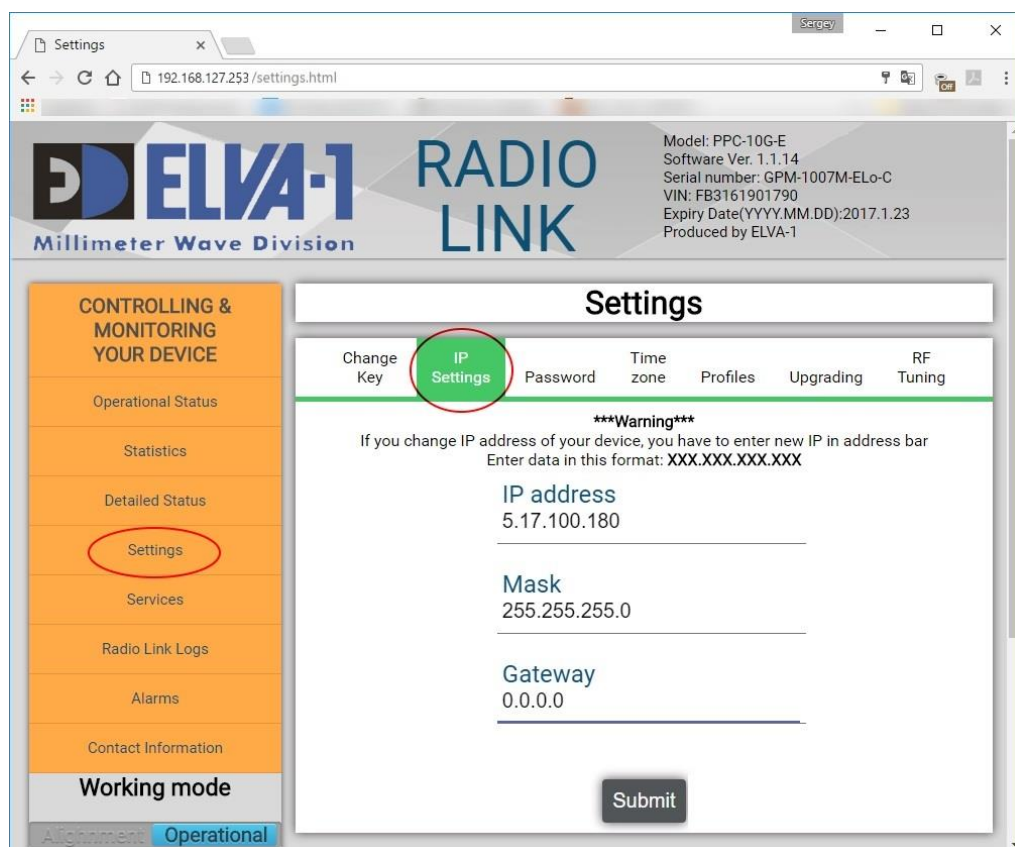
Sergey

Settings ×

192.168.127.253/settings.html

ELVA-1
Millimeter Wave Division

RADIO LINK

Model: PPC-10G-E
Software Ver. 1.1.14
Serial number: GPM-1007M-ELo-C
VIN: FB3161901790
Expiry Date(YYYY.MM.DD):2017.1.23
Produced by ELVA-1

CONTROLLING & MONITORING YOUR DEVICE

Operational Status

Statistics

Detailed Status

Settings

Services

Radio Link Logs

Alarms

Contact Information

Working mode

Alignment Operational

Settings

Change Key | IP Settings | Password | Time zone | Profiles | Upgrading | RF Tuning

***Warning***
If you change IP address of your device, you have to enter new IP in address bar
Enter data in this format: XXX.XXX.XXX.XXX

IP address
5.17.100.180

Mask
255.255.255.0

Gateway
0.0.0.0

Submit